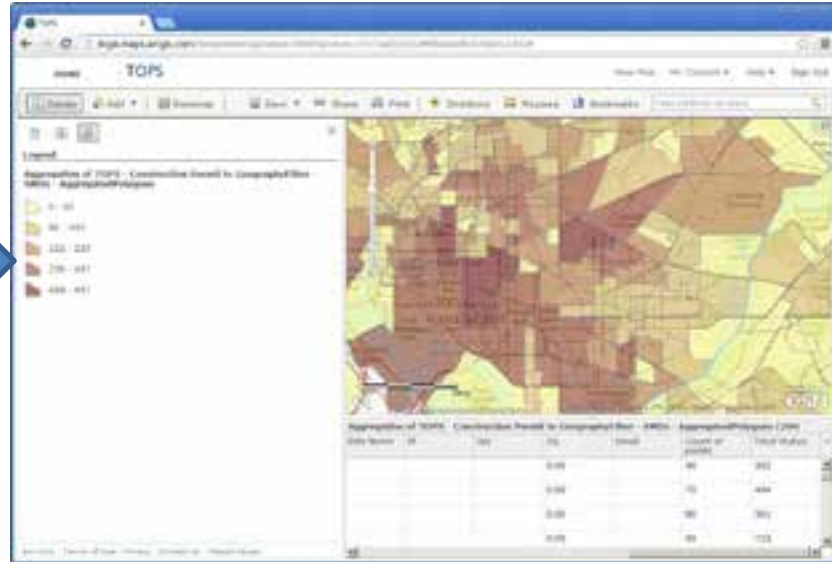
TOPS

HOME TOPS

Details Add Basemap Save Share Print Directions Measure Bookmarks

Legend

Aggregation of TOPS - Construction Permit to GeographyFilter - HMDs - AggregatedPolygons

0 - 95
96 - 181
182 - 335
336 - 487
488 - 957

Aggregation of TOPS - Construction Permit to GeographyFilter - HMDs - AggregatedPolygons (299)

| Data Source | ID | Geo | ... | Email | Count of points | Total Status |
|---|---|---|---|---|---|---|
| | | | 0.00 | | 96 | 302 |
| | | | 0.00 | | 70 | 444 |
| | | | 0.00 | | 98 | 301 |
| | | | 0.00 | | 89 | 728 |